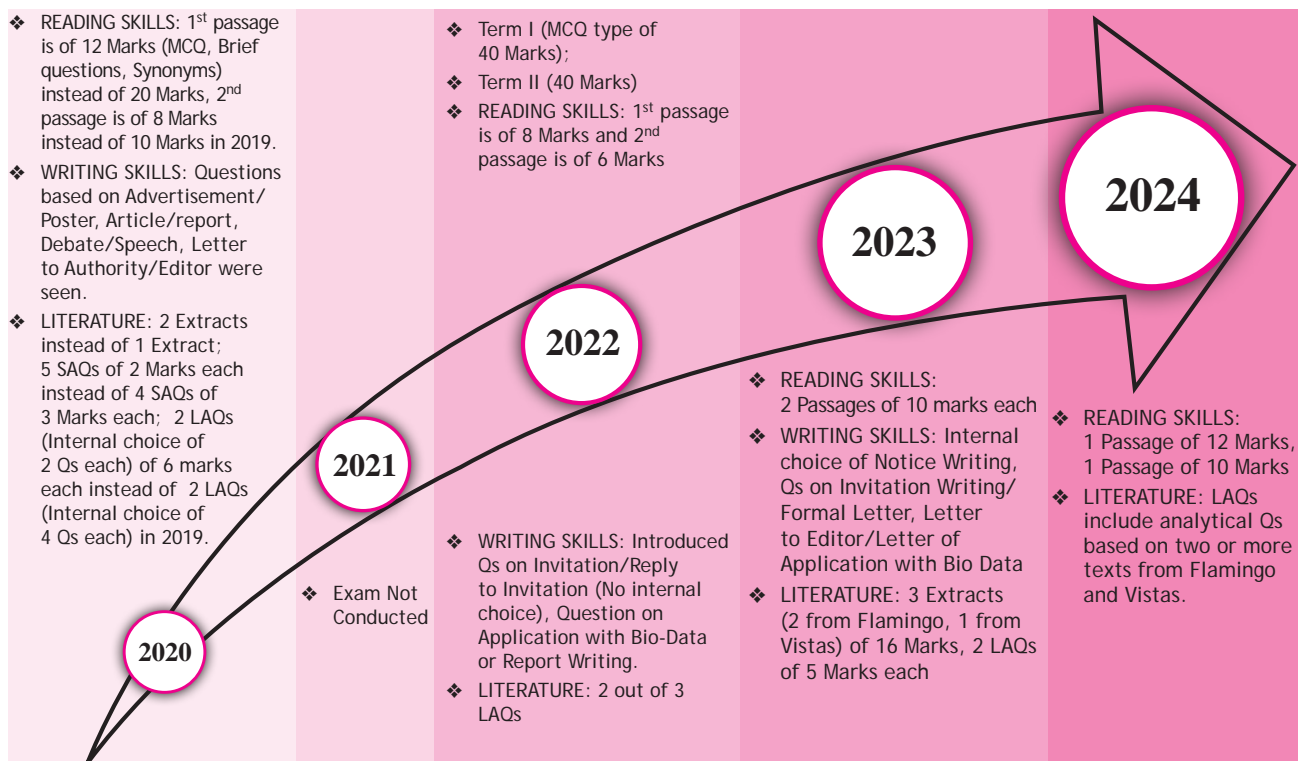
❖ READING SKILLS: 1$^{st}$ passage is of 12 Marks (MCQ, Brief questions, Synonyms) instead of 20 Marks, 2$^{nd}$ passage is of 8 Marks instead of 10 Marks in 2019.

❖ WRITING SKILLS: Questions based on Advertisement/ Poster, Article/report, Debate/Speech, Letter to Authority/Editor were seen.

❖ LITERATURE: 2 Extracts instead of 1 Extract; 5 SAQs of 2 Marks each instead of 4 SAQs of 3 Marks each; 2 LAQs (Internal choice of 2 Qs each) of 6 marks each instead of 2 LAQs (Internal choice of 4 Qs each) in 2019.

2020

2021

❖ Exam Not Conducted

❖ Term I (MCQ type of 40 Marks);

❖ Term II (40 Marks)

❖ READING SKILLS: 1$^{st}$ passage is of 8 Marks and 2$^{nd}$ passage is of 6 Marks

2022

❖ WRITING SKILLS: Introduced Qs on Invitation/Reply to Invitation (No internal choice), Question on Application with Bio-Data or Report Writing.

❖ LITERATURE: 2 out of 3 LAQs

2023

❖ READING SKILLS: 2 Passages of 10 marks each

❖ WRITING SKILLS: Internal choice of Notice Writing, Qs on Invitation Writing/ Formal Letter, Letter to Editor/Letter of Application with Bio Data

❖ LITERATURE: 3 Extracts (2 from Flamingo, 1 from Vistas) of 16 Marks, 2 LAQs of 5 Marks each

2024

❖ READING SKILLS: 1 Passage of 12 Marks, 1 Passage of 10 Marks

❖ LITERATURE: LAQs include analytical Qs based on two or more texts from Flamingo and Vistas.